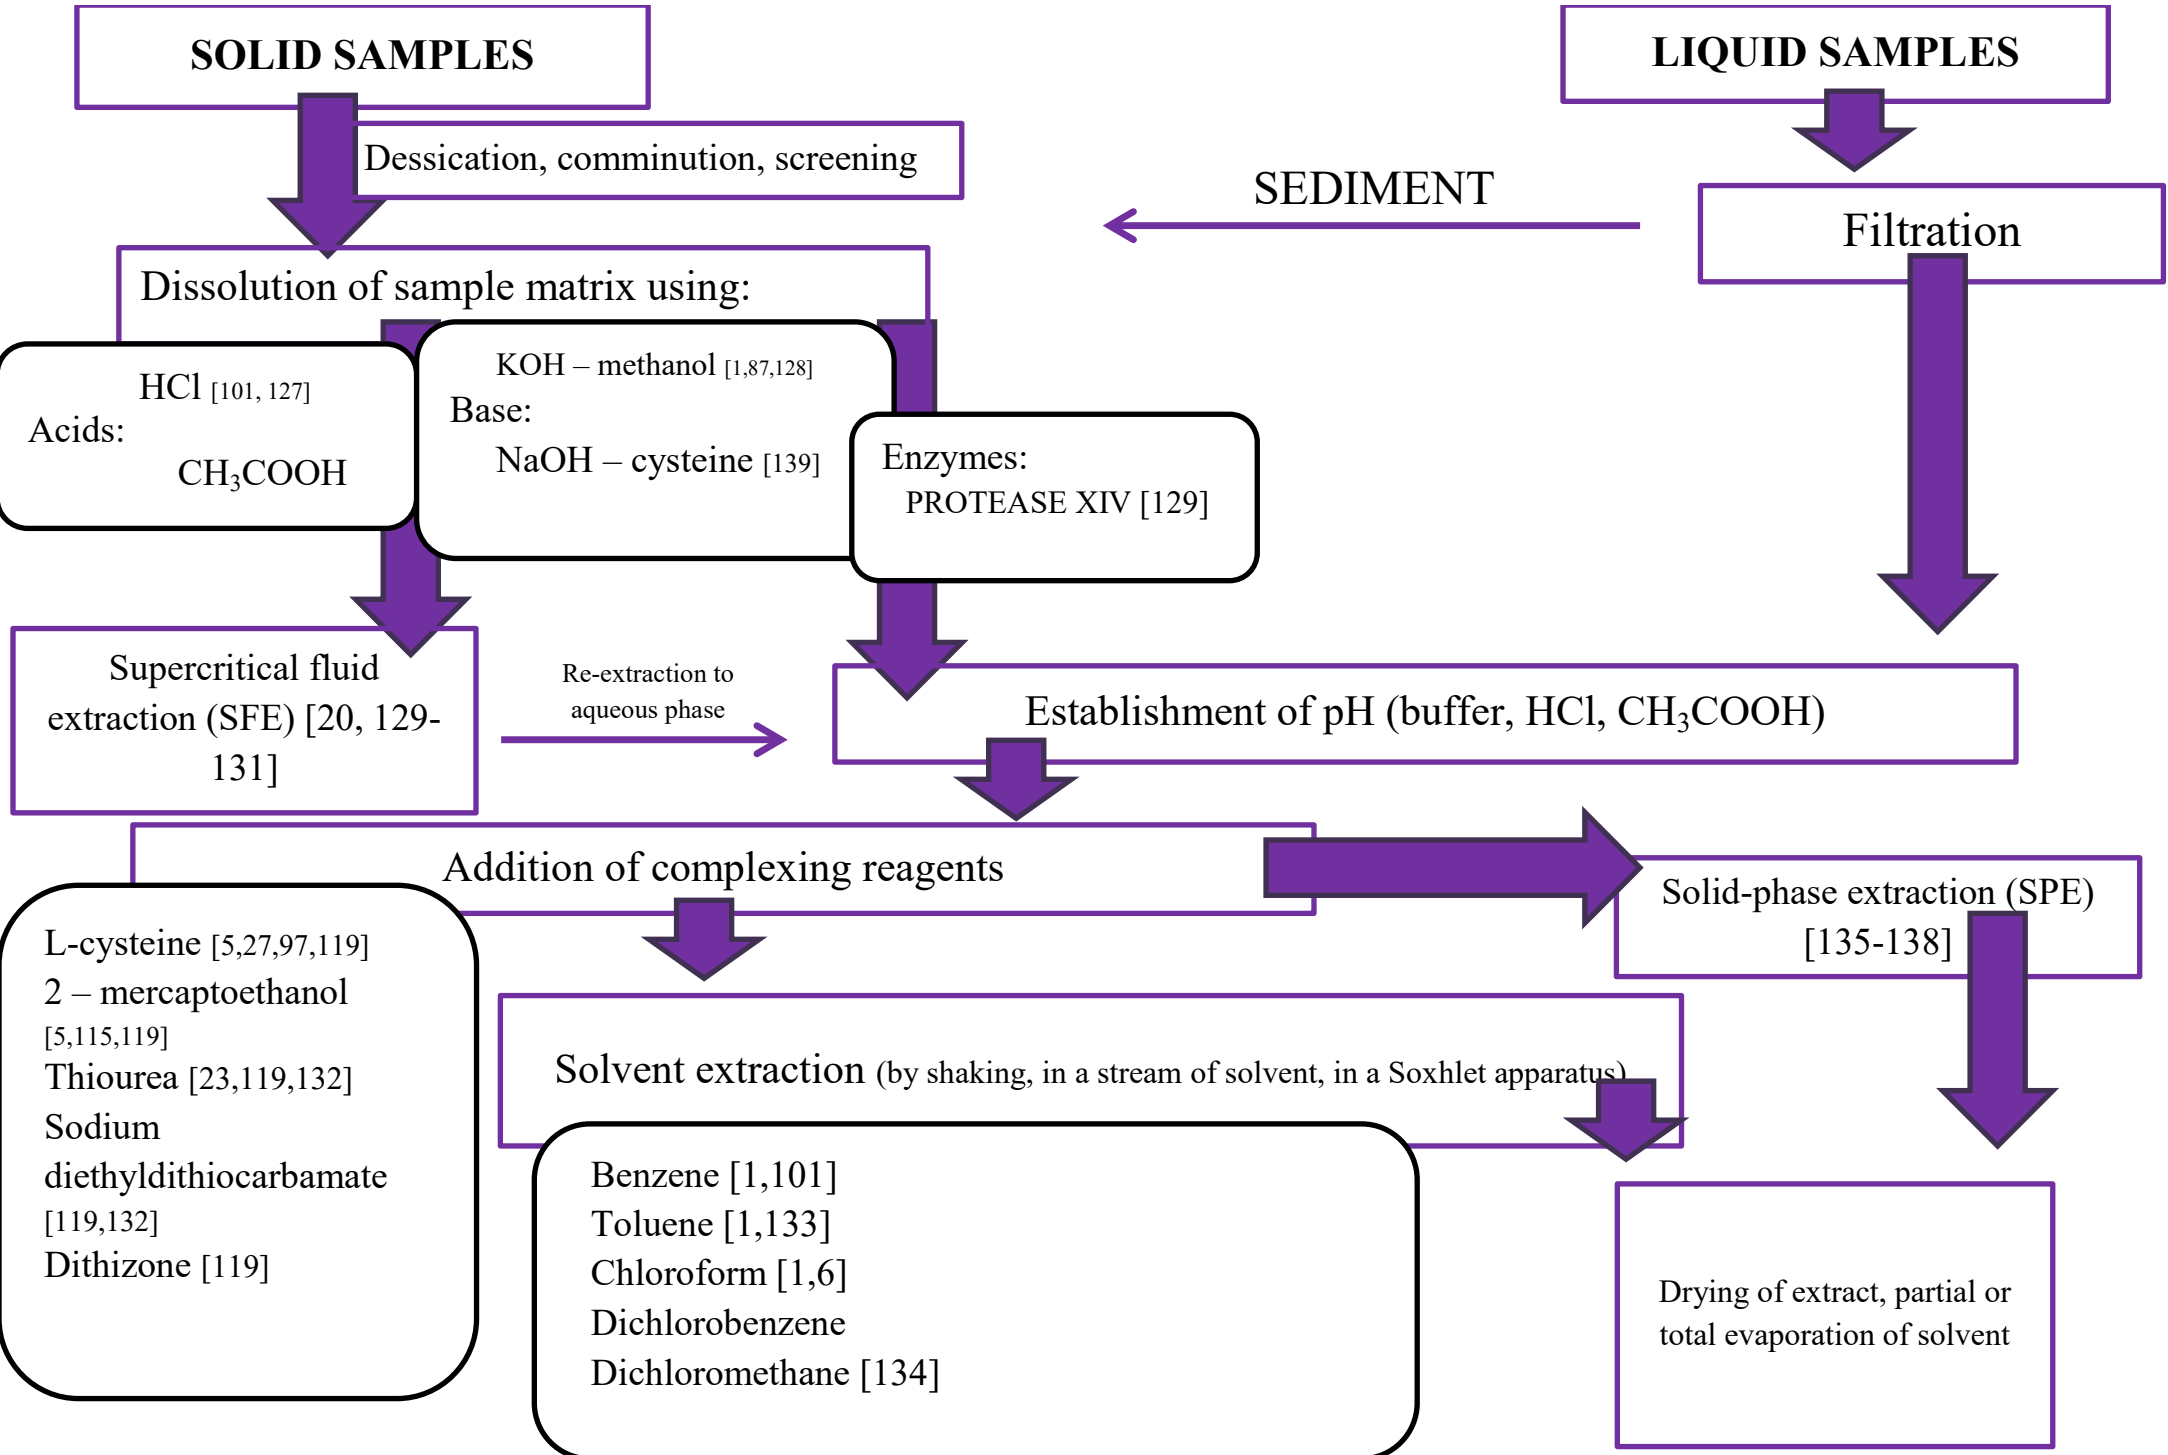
SOLID SAMPLES

LIQUID SAMPLES

Dessication, comminution, screening

SEDIMENT

Filtration

Dissolution of sample matrix using:

Acids: HCl [101, 127] $CH_3COOH$

Base: KOH – methanol [1,87,128] NaOH – cysteine [139]

Enzymes: PROTEASE XIV [129]

Supercritical fluid extraction (SFE) [20, 129-131]

Re-extraction to aqueous phase

Establishment of pH (buffer, HCl, $CH_3COOH$)

Addition of complexing reagents

Solid-phase extraction (SPE) [135-138]

L-cysteine [5,27,97,119]
2 – mercaptoethanol [5,115,119]
Thiourea [23,119,132]
Sodium diethyldithiocarbamate [119,132]
Dithizone [119]

Solvent extraction (by shaking, in a stream of solvent, in a Soxhlet apparatus)

Benzene [1,101]
Toluene [1,133]
Chloroform [1,6]
Dichlorobenzene
Dichloromethane [134]

Drying of extract, partial or total evaporation of solvent